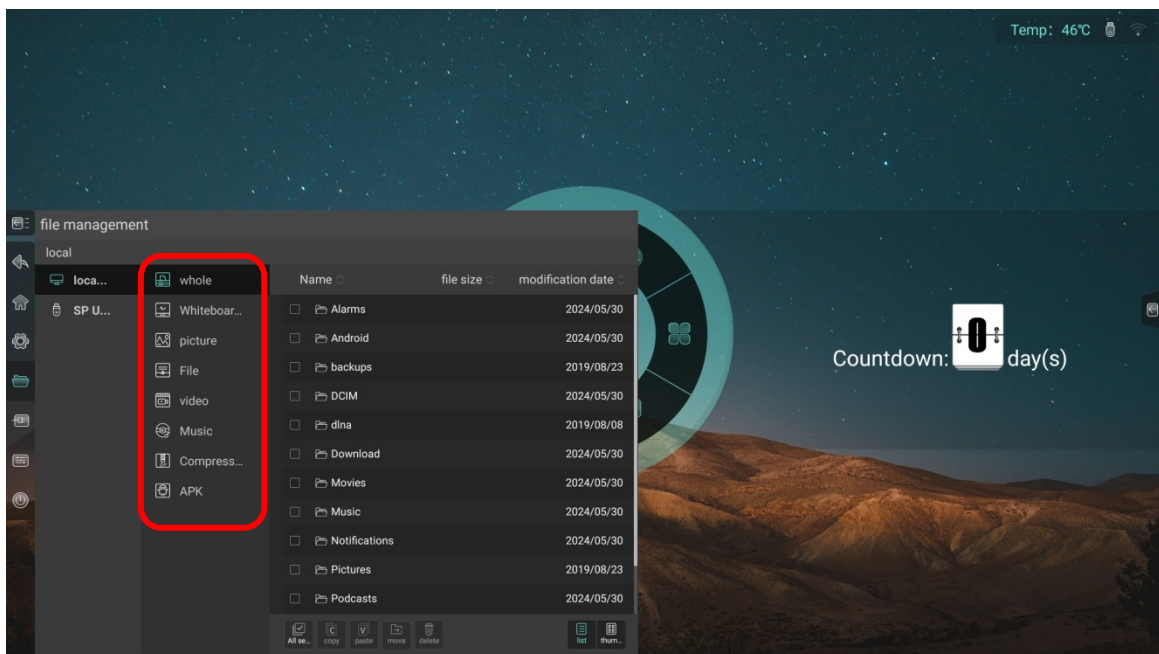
Temp: 46℃

file management

local

loca...
SP U...

whole
Whiteboar...
picture
File
video
Music
Compress...
APK

| Name | file size | modification date |
|---|---|---|
| Alarms | | 2024/05/30 |
| Android | | 2024/05/30 |
| backups | | 2019/08/23 |
| DCIM | | 2024/05/30 |
| dlna | | 2019/08/08 |
| Download | | 2024/05/30 |
| Movies | | 2024/05/30 |
| Music | | 2024/05/30 |
| Notifications | | 2024/05/30 |
| Pictures | | 2019/08/23 |
| Podcasts | | 2024/05/30 |

All se... copy paste move delete list thum...

Countdown: 0 day(s)